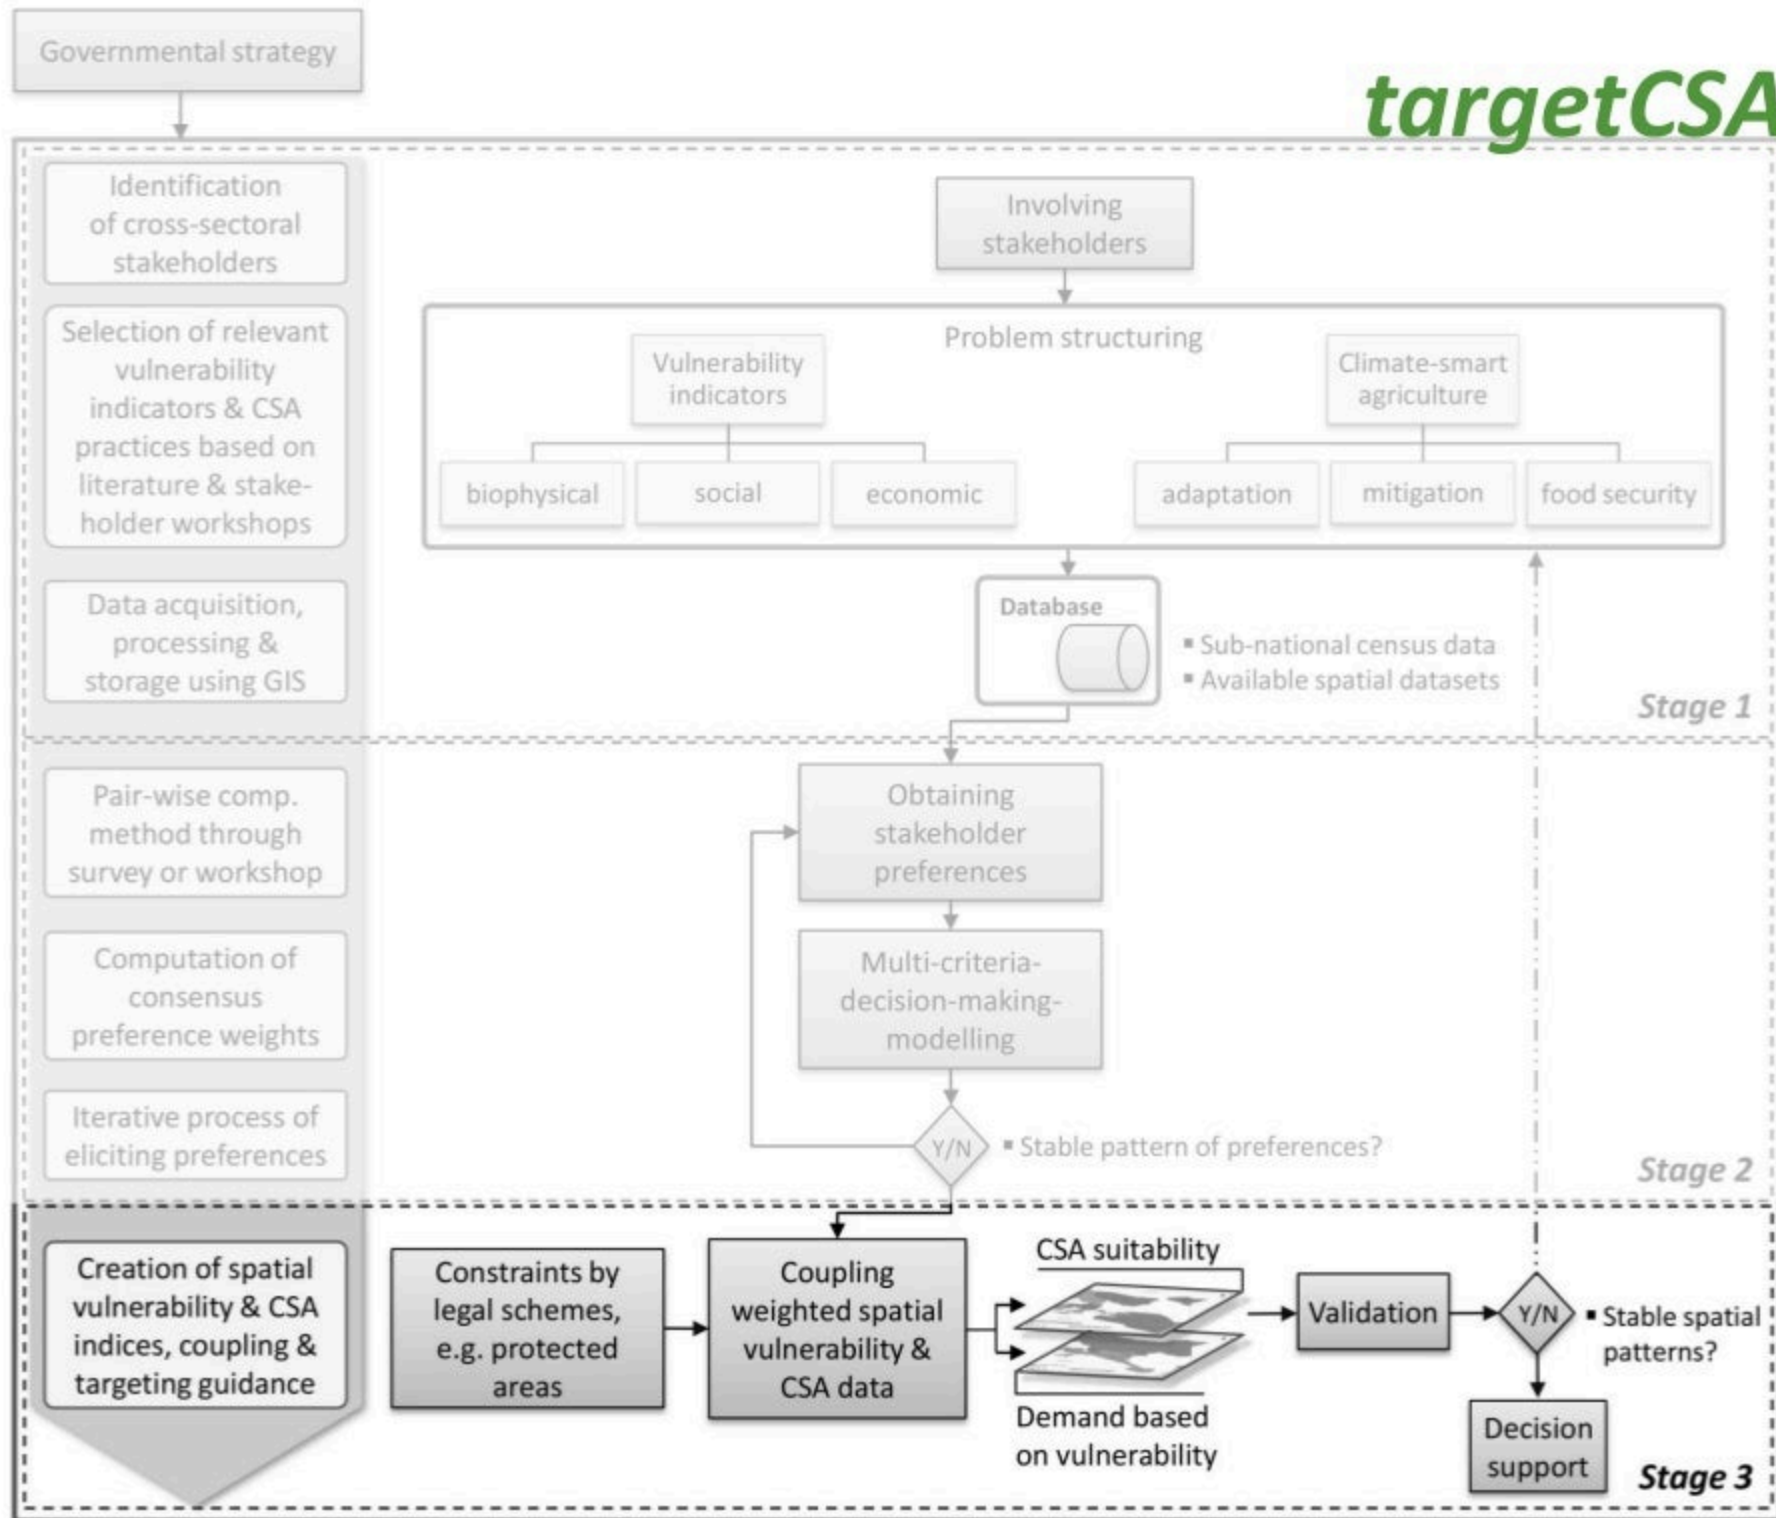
Governmental strategy

targetCSA

Identification of cross-sectoral stakeholders

Selection of relevant vulnerability indicators & CSA practices based on literature & stakeholder workshops

Data acquisition, processing & storage using GIS

Involving stakeholders

Problem structuring

Vulnerability indicators

biophysical

social

economic

Climate-smart agriculture

adaptation

mitigation

food security

Database

▪ Sub-national census data
▪ Available spatial datasets

Stage 1

Pair-wise comp. method through survey or workshop

Computation of consensus preference weights

Iterative process of eliciting preferences

Obtaining stakeholder preferences

Multi-criteria-decision-making-modelling

Y/N

▪ Stable pattern of preferences?

Stage 2

Creation of spatial vulnerability & CSA indices, coupling & targeting guidance

Constraints by legal schemes, e.g. protected areas

Coupling weighted spatial vulnerability & CSA data

CSA suitability

Demand based on vulnerability

Validation

Y/N

▪ Stable spatial patterns?

Decision support

Stage 3